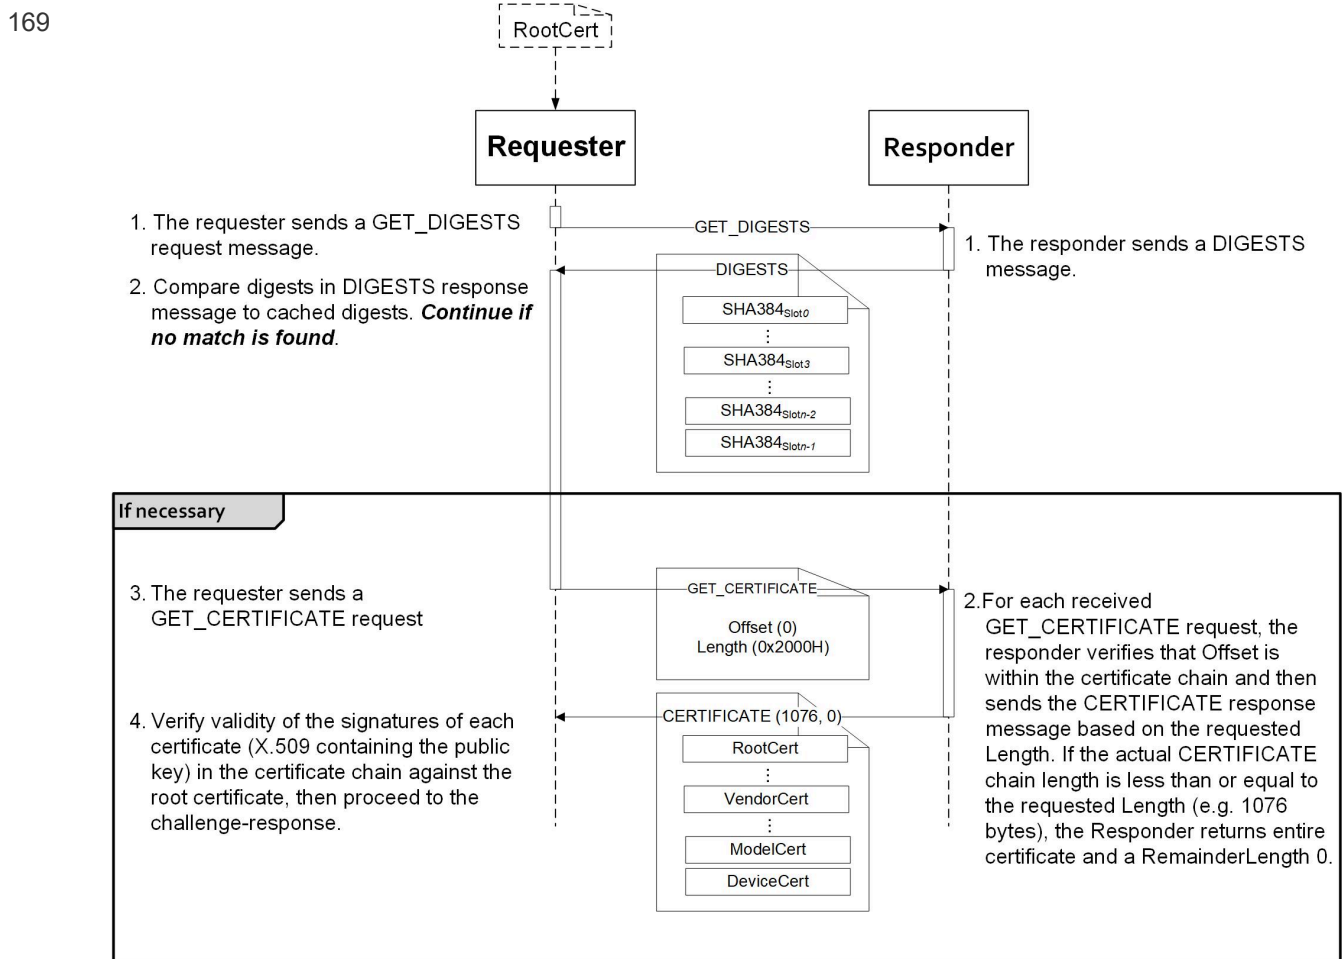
169

RootCert

Requester

Responder

1. The requester sends a GET_DIGESTS request message.

GET_DIGESTS

1. The responder sends a DIGESTS message.

DIGESTS

2. Compare digests in DIGESTS response message to cached digests. ***Continue if no match is found***.

$SHA384_{Slot0}$

⋮

$SHA384_{Slot3}$

⋮

$SHA384_{Slotn-2}$

$SHA384_{Slotn-1}$

If necessary

3. The requester sends a GET_CERTIFICATE request

GET_CERTIFICATE

Offset (0)
Length (0x2000H)

2.For each received GET_CERTIFICATE request, the responder verifies that Offset is within the certificate chain and then sends the CERTIFICATE response message based on the requested Length. If the actual CERTIFICATE chain length is less than or equal to the requested Length (e.g. 1076 bytes), the Responder returns entire certificate and a RemainderLength 0.

CERTIFICATE (1076, 0)

4. Verify validity of the signatures of each certificate (X.509 containing the public key) in the certificate chain against the root certificate, then proceed to the challenge-response.

RootCert

⋮

VendorCert

⋮

ModelCert

DeviceCert